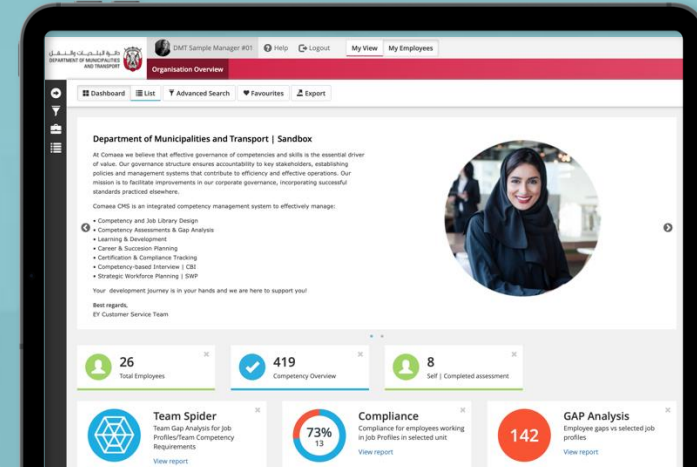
دائرة البلديات والنقل
DEPARTMENT OF MUNICIPALITIES AND TRANSPORT

DMT Sample Manager #01 Help Logout My View My Employees

Organisation Overview

Dashboard List Advanced Search Favourites Export

Department of Municipalities and Transport | Sandbox

At Comaea we believe that effective governance of competencies and skills is the essential driver of value. Our governance structure ensures accountability to key stakeholders, establishing policies and management systems that contribute to efficiency and effective operations. Our mission is to facilitate improvements in our corporate governance, incorporating successful standards practiced elsewhere.

Comaea CMS is an integrated competency management system to effectively manage:

• Competency and Job Library Design
• Competency Assessments & Gap Analysis
• Learning & Development
• Career & Succession Planning
• Certification & Compliance Tracking
• Competency-based Interview | CBI
• Strategic Workforce Planning | SWP

Your development journey is in your hands and we are here to support you!

Best regards,
EY Customer Service Team

26
Total Employees

419
Competency Overview

8
Self | Completed assessment

Team Spider
Team Gap Analysis for Job Profiles/Team Competency Requirements
View report

73%
13
Compliance
Compliance for employees working in Job Profiles in selected unit
View report

142
GAP Analysis
Employee gaps vs selected job profiles
View report